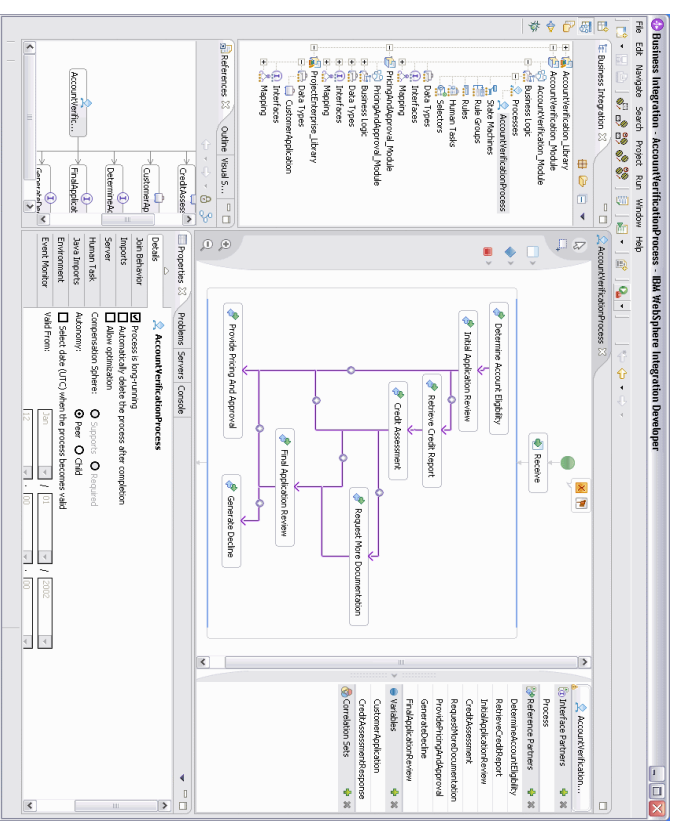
Business Integration - AccountVerificationProcess - IBM WebSphere Integration Developer

File Edit Navigate Search Project Run Window Help

Business Integration

AccountVerification_Library
AccountVerification_Module
AccountVerification_Module
Business Logic
Processes
AccountVerificationProcess
State Machines
Rule Groups
Rules
Human Tasks
Selectors
Data Types
Interfaces
Mapping
PricingAndApproval_Module
PricingAndApproval_Module
Business Logic
Data Types
Interfaces
Mapping
ProjectEnterprise_Library
Data Types
CustomerApplication
Interfaces
Mapping

References
Outline
Visual S...

AccountVerific...
CreditAssess
CustomerAp
DetermineAc
FinalApplicat

AccountVerificationProcess

Receive
Determine Account Eligibility
Initial Application Review
Retrieve Credit Report
Credit Assessment
Request More Documentation
Final Application Review
Provide Pricing And Approval
Generate Decline

AccountVerificat...
Interface Partners
Process
Reference Partners
DetermineAccountEligibility
RetrieveCreditReport
InitialApplicationReview
CreditAssessment
RequestMoreDocumentation
ProvidePricingAndApproval
GenerateDecline
FinalApplicationReview
Variables
CustomerApplication
CreditAssessmentResponse
Correlation Sets

Properties
Problems
Servers
Console

AccountVerificationProcess

Details
Join Behavior
Imports
Server
Human Task
Java Imports
Environment
Event Monitor

Process is long-running
Automatically delete the process after completion
Allow optimization
Compensation Sphere: Supports Required
Autonomy: Peer Child
Select date (UTC) when the process becomes valid
Valid From:
Jan / 01 / 2002